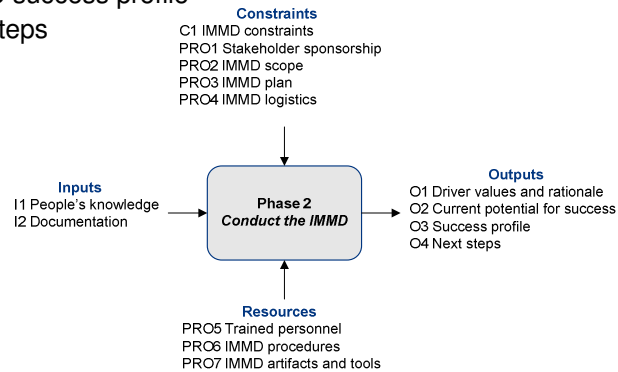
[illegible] success profile
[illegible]teps

Constraints
C1 IMMD constraints
PRO1 Stakeholder sponsorship
PRO2 IMMD scope
PRO3 IMMD plan
PRO4 IMMD logistics

Inputs
I1 People's knowledge
I2 Documentation

Phase 2
*Conduct the IMMD*

Outputs
O1 Driver values and rationale
O2 Current potential for success
O3 Success profile
O4 Next steps

Resources
PRO5 Trained personnel
PRO6 IMMD procedures
PRO7 IMMD artifacts and tools